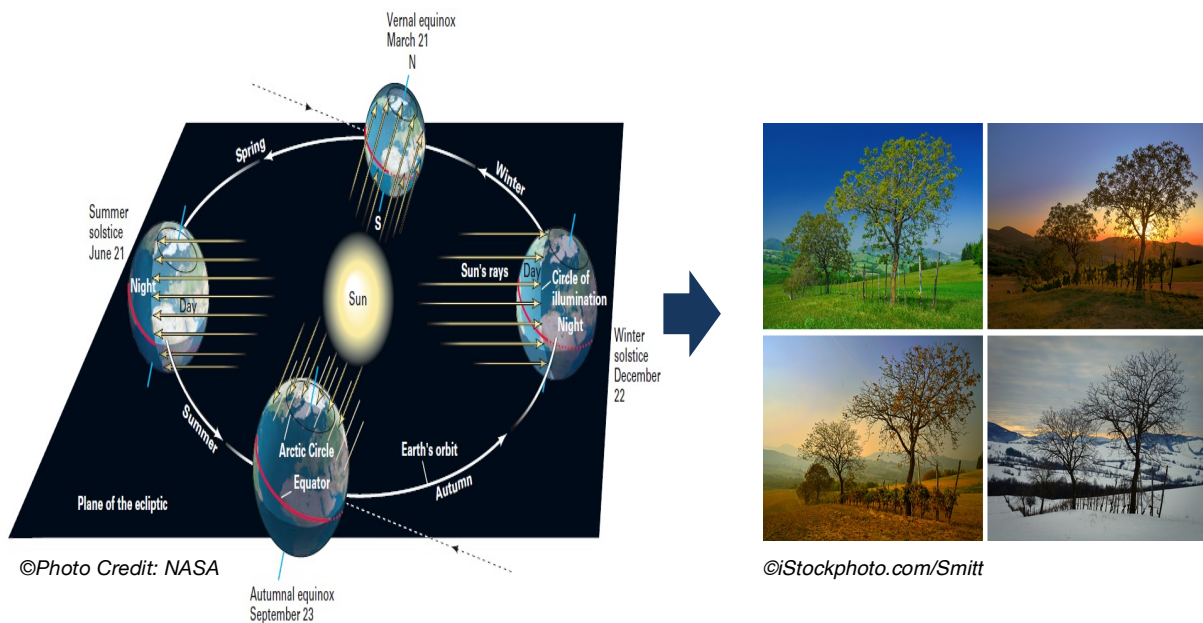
Vernal equinox
March 21
N

Spring

Winter

Summer solstice
June 21

S

Night

Day

Sun

Sun's rays

Day

Circle of illumination

Night

Winter solstice
December 22

Summer

Arctic Circle

Equator

Earth's orbit

Autumn

Plane of the ecliptic

Autumnal equinox
September 23

©Photo Credit: NASA

©iStockphoto.com/Smitt